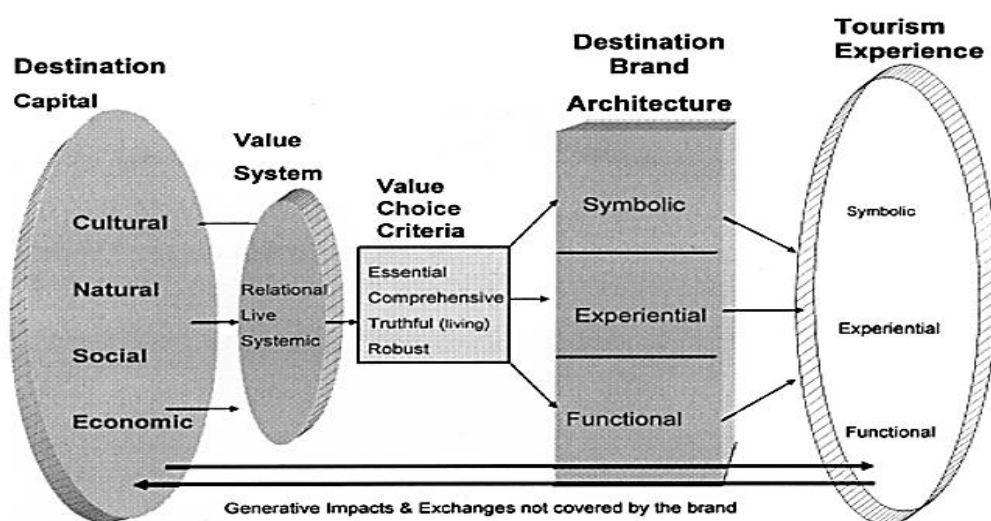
Destination Capital

Cultural
Natural
Social
Economic

Value System

Relational
Live
Systemic

Value Choice Criteria

Essential
Comprehensive
Truthful (living)
Robust

Destination Brand Architecture

Symbolic
Experiential
Functional

Tourism Experience

Symbolic
Experiential
Functional

Generative Impacts & Exchanges not covered by the brand